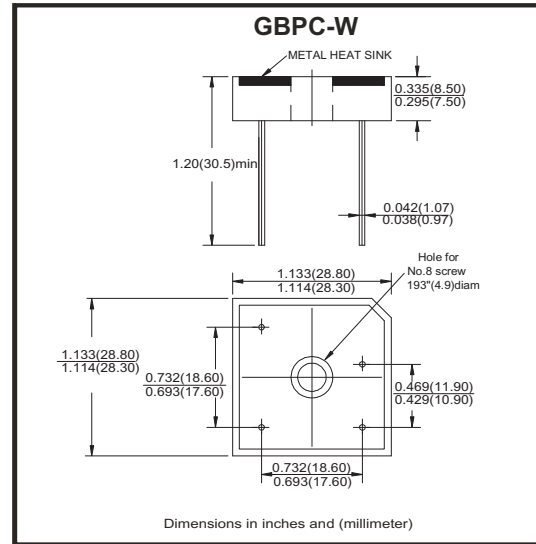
GBPC-W

METAL HEAT SINK

0.335(8.50)
0.295(7.50)

1.20(30.5)min

0.042(1.07)
0.038(0.97)

Hole for
No.8 screw
193"(4.9)diam

1.133(28.80)
1.114(28.30)

1.133(28.80)
1.114(28.30)

0.732(18.60)
0.693(17.60)

0.469(11.90)
0.429(10.90)

0.732(18.60)
0.693(17.60)

Dimensions in inches and (millimeter)